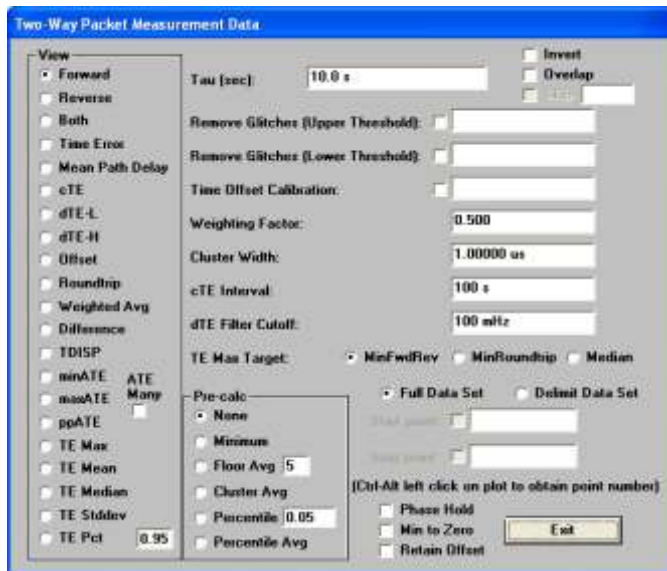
Two-Way Packet Measurement Data

View
Forward
Reverse
Both
Time Error
Mean Path Delay
cTE
dTE-L
dTE-H
Offset
Roundtrip
Weighted Avg
Difference
TDISP
minATE
maxATE
ppATE
TE Max
TE Mean
TE Median
TE Stddev
TE Pct 0.95

ATE Many

Tau (sec): 10.0 s

Invert
Overlap
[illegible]

Remove Glitches (Upper Threshold):
Remove Glitches (Lower Threshold):
Time Offset Calibration:
Weighting Factor: 0.500
Cluster Width: 1.00000 us
cTE Interval: 100 s
dTE Filter Cutoff: 100 mHz
TE Max Target: MinFwdRev MinRoundtrip Median

Pre-calc
None
Minimum
Floor Avg 5
Cluster Avg
Percentile 0.05
Percentile Avg

Full Data Set
Delimit Data Set
Start point:
Stop point:
(Ctrl-Alt left click on plot to obtain point number)
Phase Hold
Min to Zero
Retain Offset
Exit